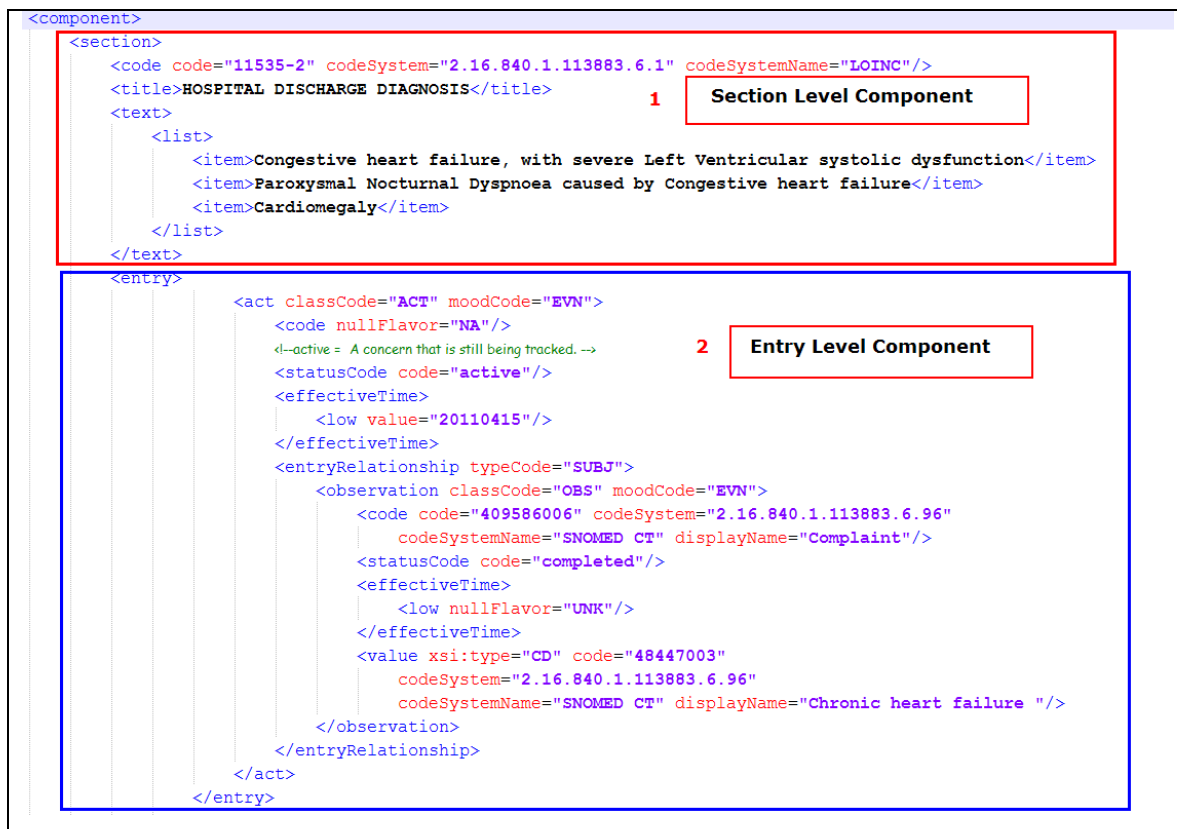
<component>
<section>
<code code="11535-2" codeSystem="2.16.840.1.113883.6.1" codeSystemName="LOINC"/>
<title>HOSPITAL DISCHARGE DIAGNOSIS</title>
<text>
<list>
<item>Congestive heart failure, with severe Left Ventricular systolic dysfunction</item>
<item>Paroxysmal Nocturnal Dyspnoea caused by Congestive heart failure</item>
<item>Cardiomegaly</item>
</list>
</text>

1 Section Level Component

<entry>
<act classCode="ACT" moodCode="EVN">
<code nullFlavor="NA"/>
<!--active = A concern that is still being tracked. -->
<statusCode code="active"/>
<effectiveTime>
<low value="20110415"/>
</effectiveTime>
<entryRelationship typeCode="SUBJ">
<observation classCode="OBS" moodCode="EVN">
<code code="409586006" codeSystem="2.16.840.1.113883.6.96"
codeSystemName="SNOMED CT" displayName="Complaint"/>
<statusCode code="completed"/>
<effectiveTime>
<low nullFlavor="UNK"/>
</effectiveTime>
<value xsi:type="CD" code="48447003"
codeSystem="2.16.840.1.113883.6.96"
codeSystemName="SNOMED CT" displayName="Chronic heart failure "/>
</observation>
</entryRelationship>
</act>
</entry>

2 Entry Level Component